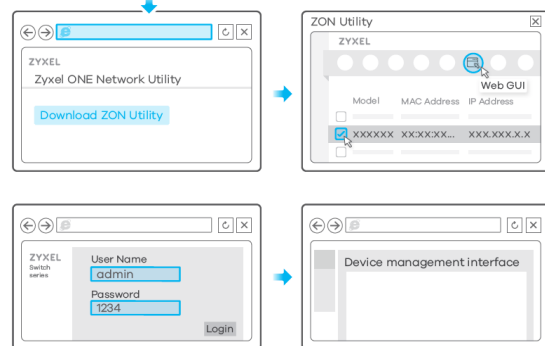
ZYXEL

Zyxel ONE Network Utility

Download ZON Utility

ZON Utility

ZYXEL

Web GUI

| | Model | MAC Address | IP Address |
|---|---|---|---|
| | | | |
| ☑ | XXXXXX | XX:XX:XX... | XXX.XXX.X.X |
| | | | |

ZYXEL
Switch series

User Name
admin

Password
1234

Login

Device management interface